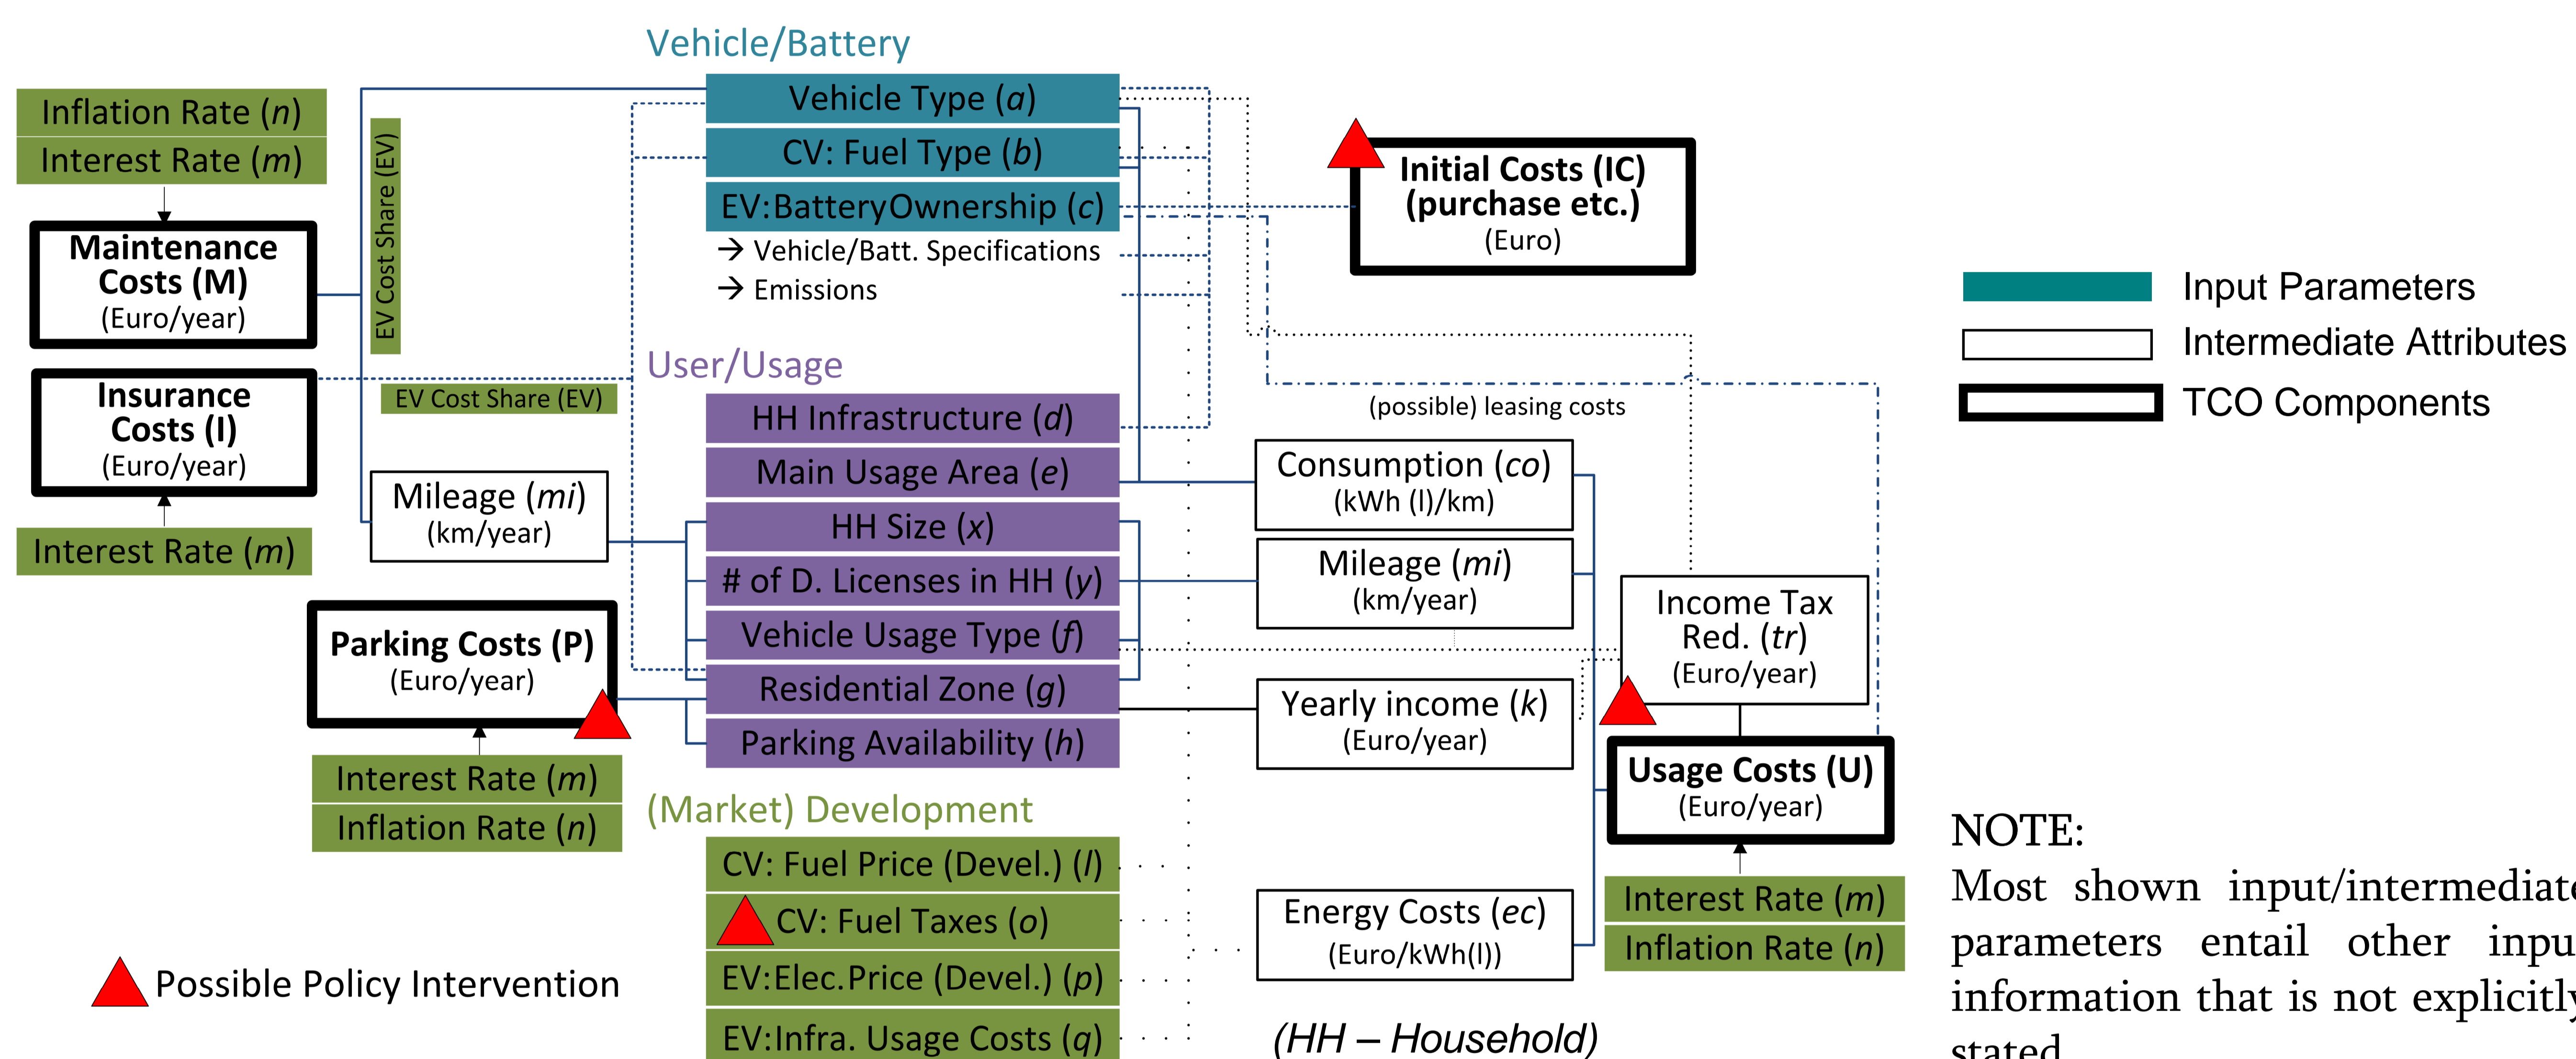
Vehicle/Battery

Inflation Rate ($n$)
Interest Rate ($m$)

Maintenance Costs (M)
(Euro/year)

Insurance Costs (I)
(Euro/year)

Interest Rate ($m$)

EV Cost Share (EV)

Vehicle Type ($a$)
CV: Fuel Type ($b$)
EV:BatteryOwnership ($c$)
→ Vehicle/Batt. Specifications
→ Emissions

Initial Costs (IC)
(purchase etc.)
(Euro)

Input Parameters
Intermediate Attributes
TCO Components

User/Usage

EV Cost Share (EV)

Mileage ($mi$)
(km/year)

HH Infrastructure ($d$)
Main Usage Area ($e$)
HH Size ($x$)
# of D. Licenses in HH ($y$)
Vehicle Usage Type ($f$)
Residential Zone ($g$)
Parking Availability ($h$)

(possible) leasing costs

Consumption ($co$)
(kWh (l)/km)

Mileage ($mi$)
(km/year)

Income Tax Red. ($tr$)
(Euro/year)

Yearly income ($k$)
(Euro/year)

Usage Costs (U)
(Euro/year)

Parking Costs (P)
(Euro/year)

Interest Rate ($m$)
Inflation Rate ($n$)

(Market) Development

CV: Fuel Price (Devel.) ($l$)
CV: Fuel Taxes ($o$)
EV:Elec.Price (Devel.) ($p$)
EV:Infra. Usage Costs ($q$)

Energy Costs ($ec$)
(Euro/kWh(l))

Interest Rate ($m$)
Inflation Rate ($n$)

Possible Policy Intervention

(HH – Household)

NOTE:
Most shown input/intermediat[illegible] parameters entail other inpu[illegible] information that is not explicitl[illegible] stated